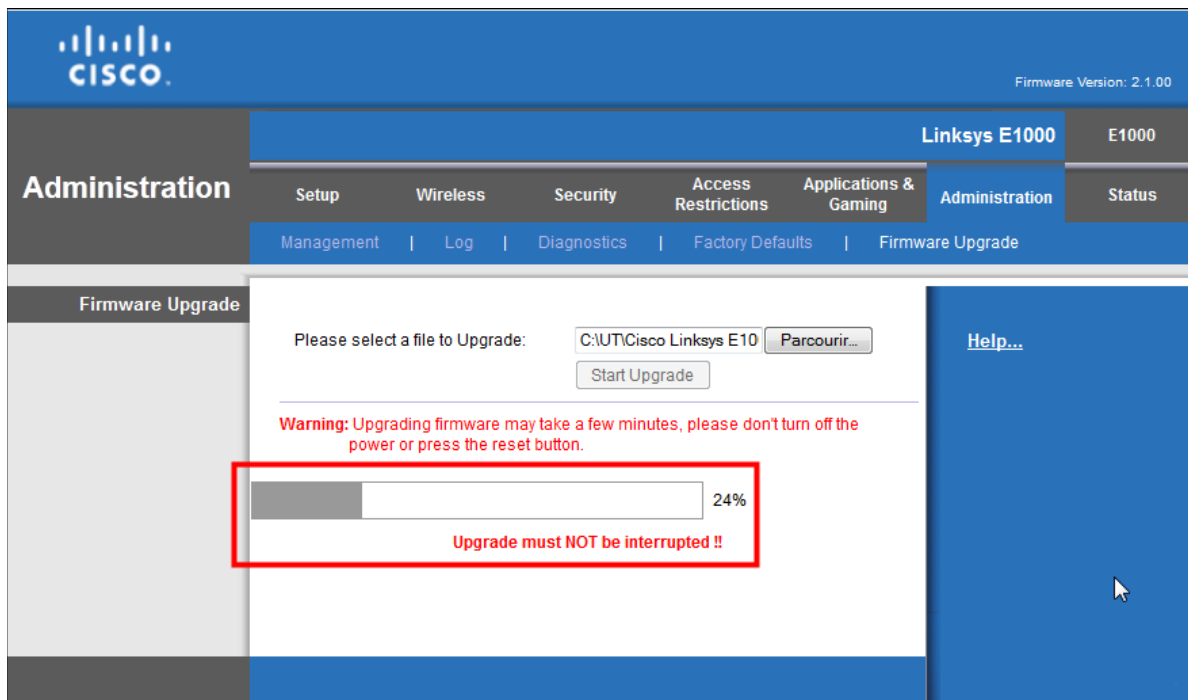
cisco

Firmware Version: 2.1.00

Linksys E1000

E1000

Administration

Setup | Wireless | Security | Access Restrictions | Applications & Gaming | Administration | Status

Management | Log | Diagnostics | Factory Defaults | Firmware Upgrade

Firmware Upgrade

Please select a file to Upgrade: C:\UT\Cisco Linksys E10 Parcourir...

Start Upgrade

Help...

Warning: Upgrading firmware may take a few minutes, please don't turn off the power or press the reset button.

24%

Upgrade must NOT be interrupted !!